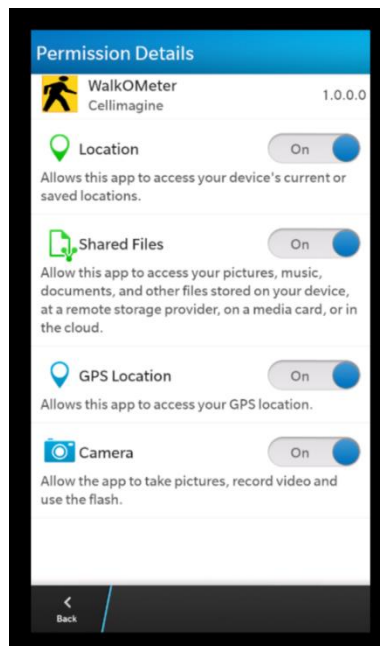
Permission Details

WalkOMeter
Cellimagine
1.0.0.0

Location
On
Allows this app to access your device's current or saved locations.

Shared Files
On
Allow this app to access your pictures, music, documents, and other files stored on your device, at a remote storage provider, on a media card, or in the cloud.

GPS Location
On
Allows this app to access your GPS location.

Camera
On
Allow the app to take pictures, record video and use the flash.

Back